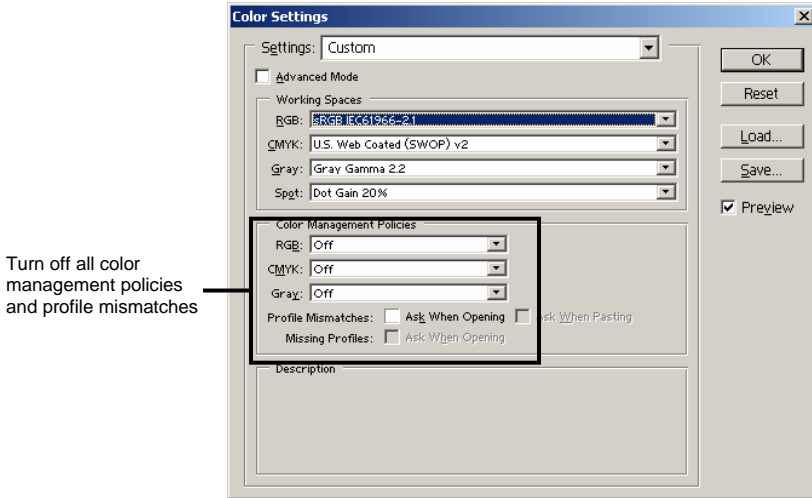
Color Settings

Settings: Custom

Advanced Mode

Working Spaces

RGB: sRGB IEC61966-2.1

CMYK: U.S. Web Coated (SWOP) v2

Gray: Gray Gamma 2.2

Spot: Dot Gain 20%

Color Management Policies

RGB: Off

CMYK: Off

Gray: Off

Profile Mismatches: Ask When Opening Ask When Pasting

Missing Profiles: Ask When Opening

Description

OK

Reset

Load...

Save...

Preview

Turn off all color management policies and profile mismatches